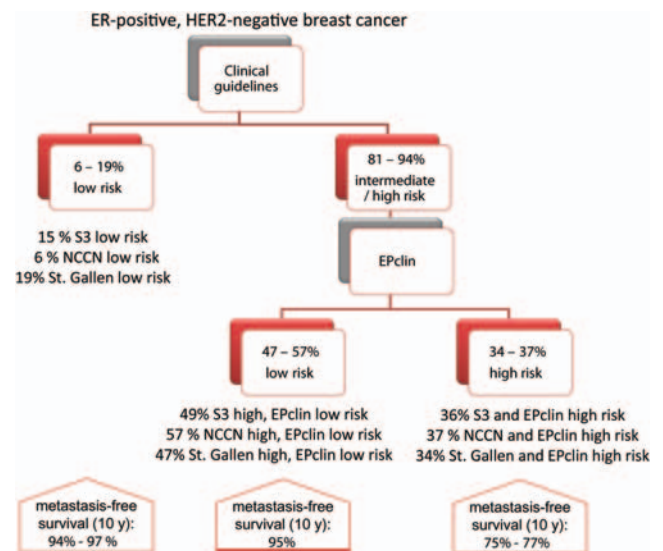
ER-positive, HER2-negative breast cancer

Clinical guidelines

6 – 19% low risk

15 % S3 low risk
6 % NCCN low risk
19% St. Gallen low risk

81 – 94% intermediate / high risk

EPclin

47 – 57% low risk

49% S3 high, EPclin low risk
57 % NCCN high, EPclin low risk
47% St. Gallen high, EPclin low risk

34 – 37% high risk

36% S3 and EPclin high risk
37 % NCCN and EPclin high risk
34% St. Gallen and EPclin high risk

metastasis-free survival (10 y): 94% - 97 %

metastasis-free survival (10 y): 95%

metastasis-free survival (10 y): 75% - 77%